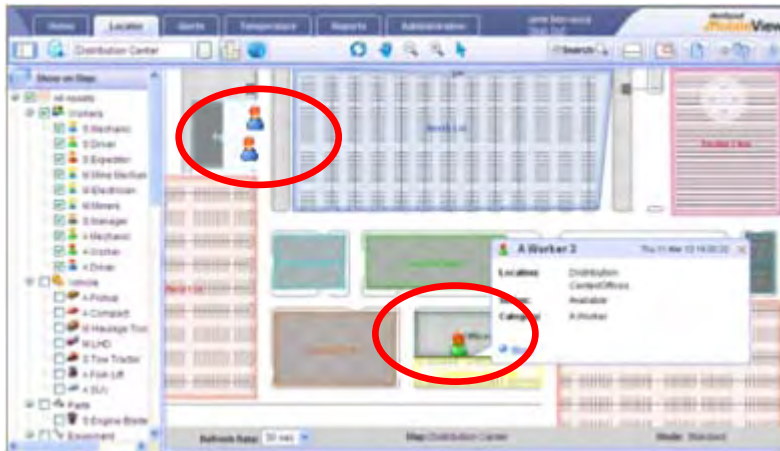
Home
Locator
Alerts
Temperature
Reports
Administration
MobileView

Distribution Center
Search

Show on Map
All Assets
Workers
S Mechanic
S Driver
S Expeditor
M Mine Mechan
M Electrician
M Miners
S Manager
A Mechanic
A Worker
A Driver
Vehicle
A Pickup
A Compact
M Haulage Truc
M LHD
S Tow Tractor
A Fork Lift
A SUV
Parts
S Engine Blade
Equipment

A Worker 3
Thu 11 Mar 10 16:00:20
Location
Distribution
CenterOffices
Status
Available
Category
A Worker

Refresh Rate
30 sec
Map
Distribution Center
Mode
Standard